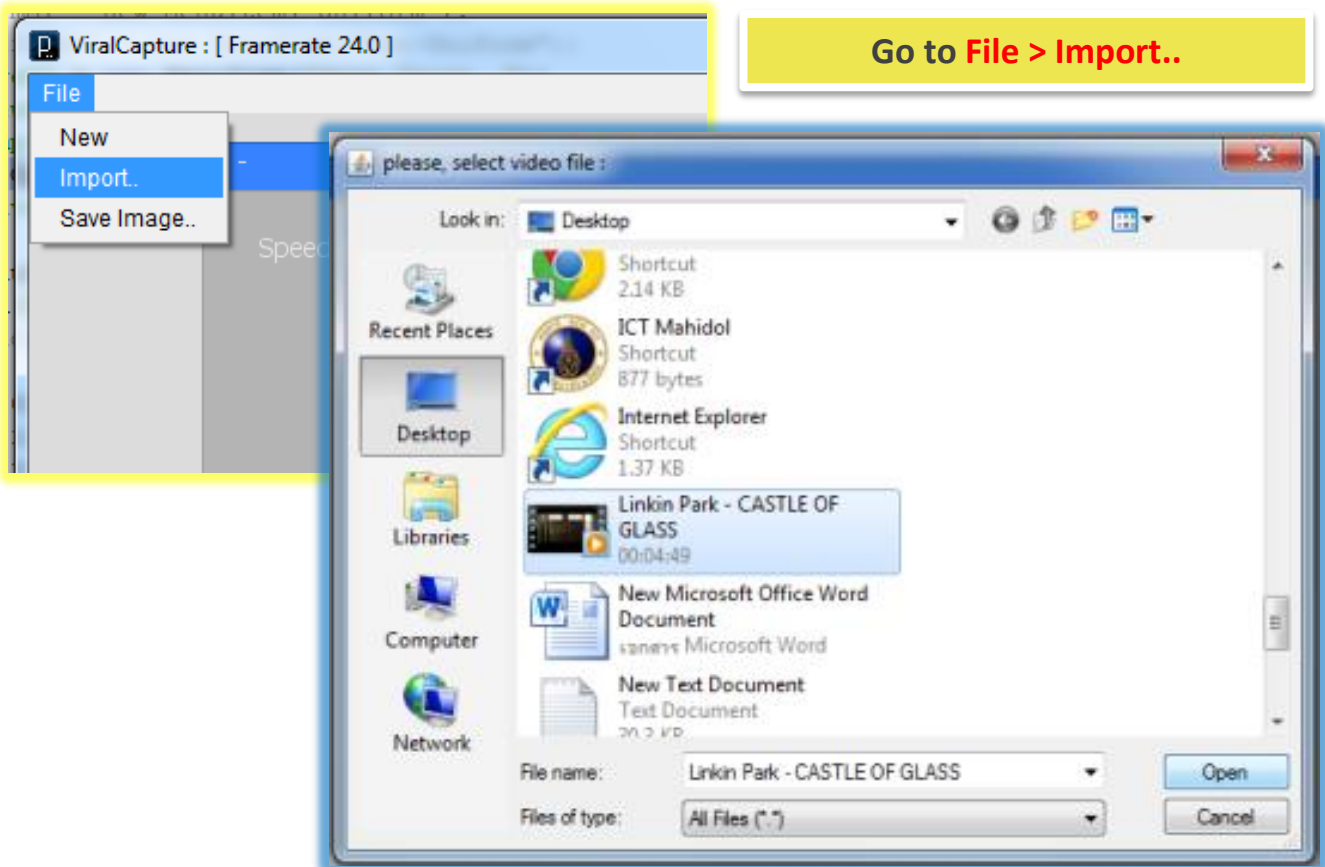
ViralCapture : [ Framerate 24.0 ]

File

New

Import..

Save Image..

Speec

Go to File > Import..

please, select video file :

Look in: Desktop

Recent Places

Desktop

Libraries

Computer

Network

Shortcut
2.14 KB

ICT Mahidol
Shortcut
877 bytes

Internet Explorer
Shortcut
1.37 KB

Linkin Park - CASTLE OF GLASS
00:04:49

New Microsoft Office Word Document
เอกสาร Microsoft Word

New Text Document
Text Document
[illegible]

File name: Linkin Park - CASTLE OF GLASS

Files of type: All Files (*.*)

Open

Cancel